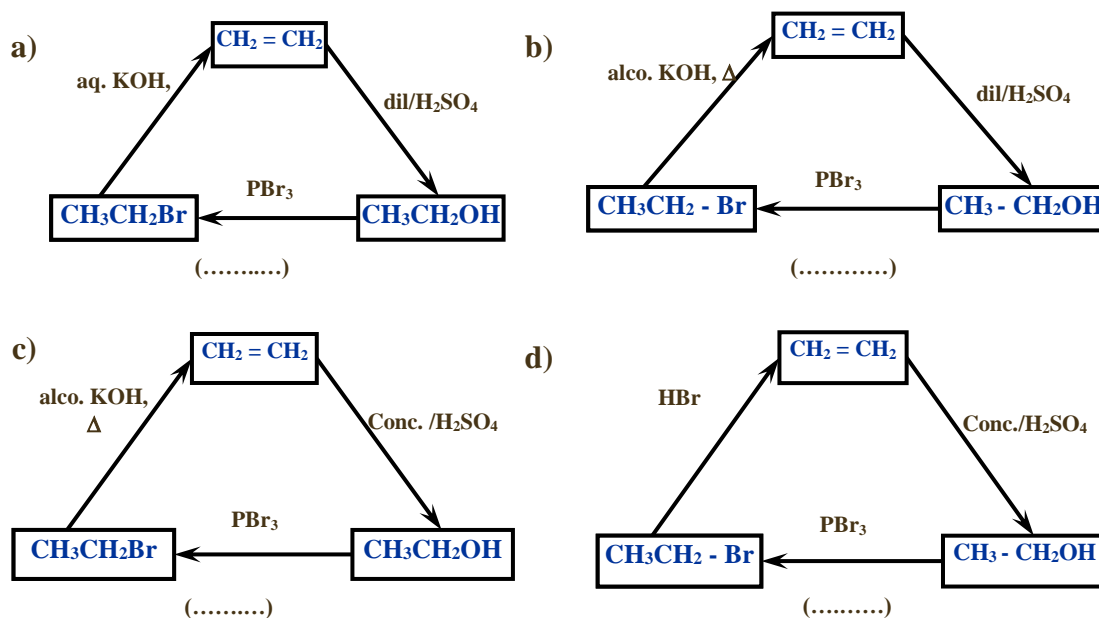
a)

$CH_2 = CH_2$

aq. KOH,

dil/$H_2SO_4$

$PBr_3$

$CH_3CH_2Br$

$CH_3CH_2OH$

(……..…)

b)

$CH_2 = CH_2$

alco. KOH, Δ

dil/$H_2SO_4$

$PBr_3$

$CH_3CH_2$ - Br

$CH_3$ - $CH_2OH$

(…………)

c)

$CH_2 = CH_2$

alco. KOH, Δ

Conc. /$H_2SO_4$

$PBr_3$

$CH_3CH_2Br$

$CH_3CH_2OH$

(……..…)

d)

$CH_2 = CH_2$

HBr

Conc./$H_2SO_4$

$PBr_3$

$CH_3CH_2$ - Br

$CH_3$ - $CH_2OH$

(……….)